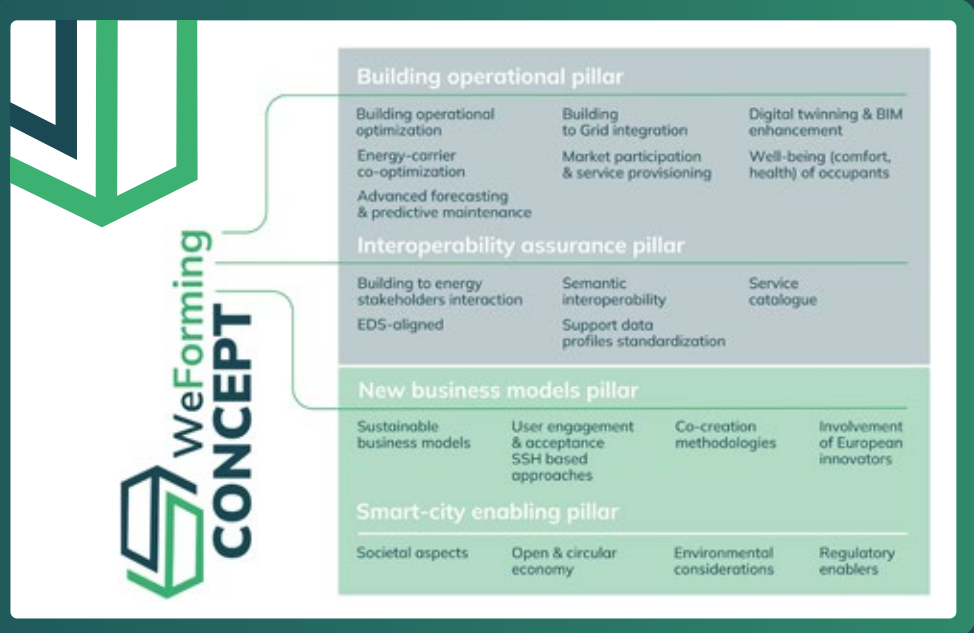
WeForming CONCEPT

Building operational pillar

Building operational optimization

Energy-carrier co-optimization

Advanced forecasting & predictive maintenance

Building to Grid integration

Market participation & service provisioning

Digital twinning & BIM enhancement

Well-being (comfort, health) of occupants

Interoperability assurance pillar

Building to energy stakeholders interaction

EDS-aligned

Semantic interoperability

Support data profiles standardization

Service catalogue

New business models pillar

Sustainable business models

User engagement & acceptance SSH based approaches

Co-creation methodologies

Involvement of European innovators

Smart-city enabling pillar

Societal aspects

Open & circular economy

Environmental considerations

Regulatory enablers